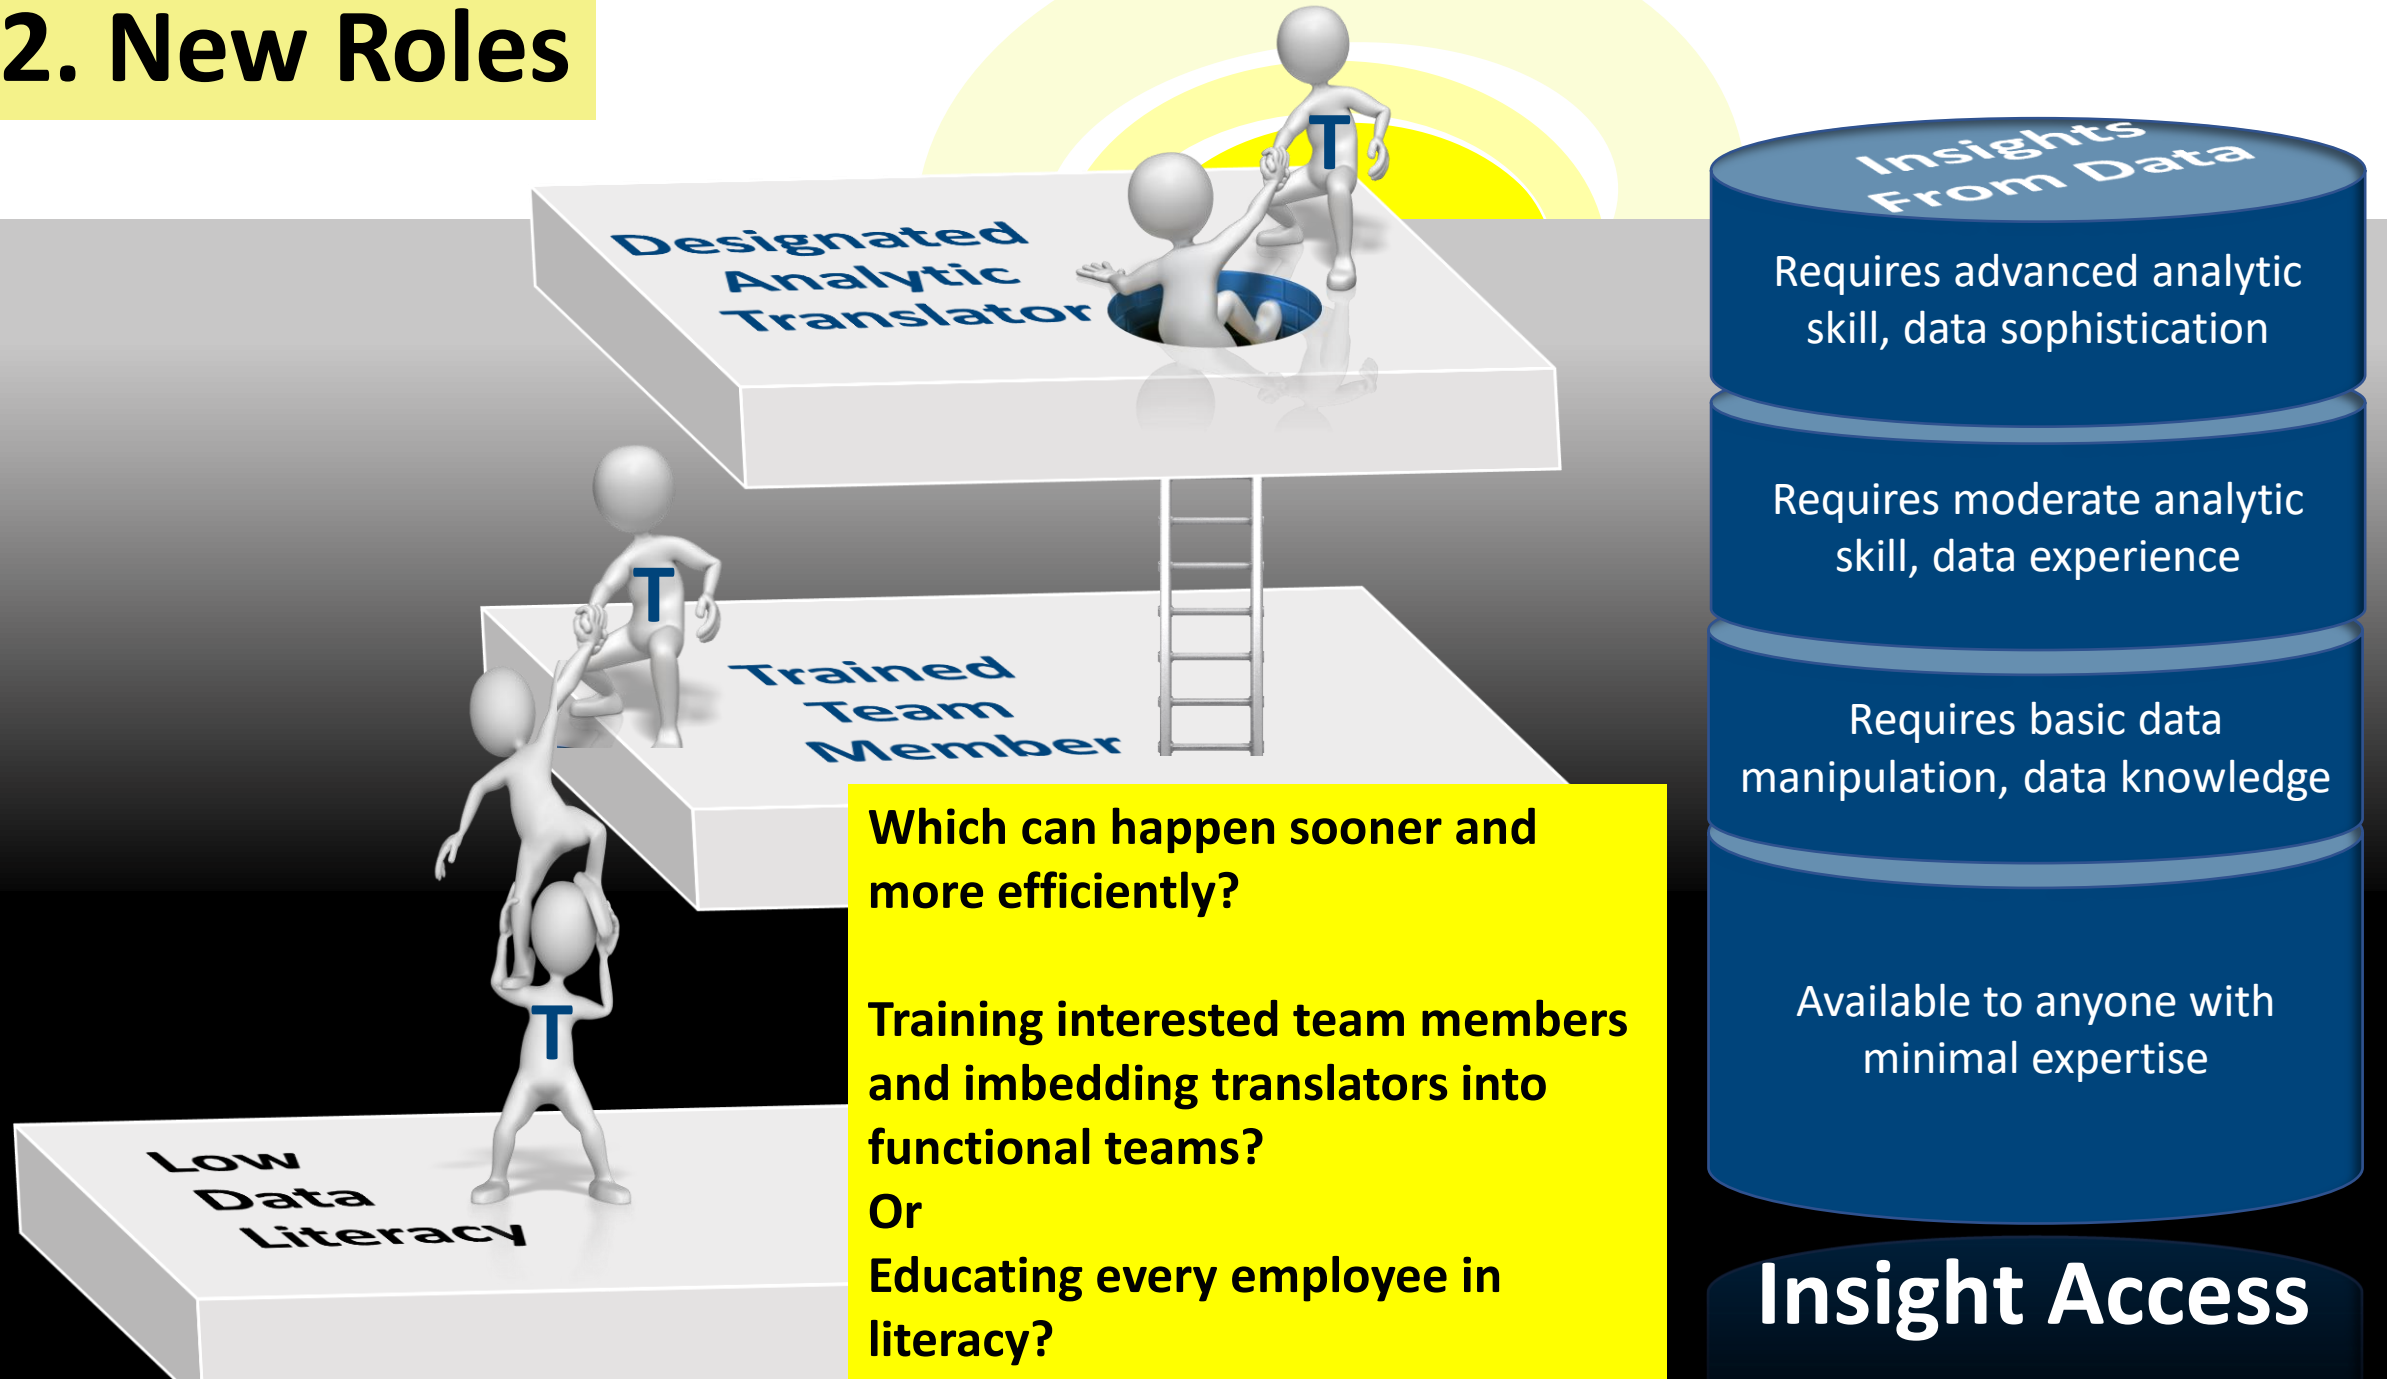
2. New Roles

Designated Analytic Translator

T

T

Trained Team Member

T

Low Data Literacy

Which can happen sooner and more efficiently?

Training interested team members and imbedding translators into functional teams?
Or
Educating every employee in literacy?

Insights From Data

Requires advanced analytic skill, data sophistication

Requires moderate analytic skill, data experience

Requires basic data manipulation, data knowledge

Available to anyone with minimal expertise

Insight Access